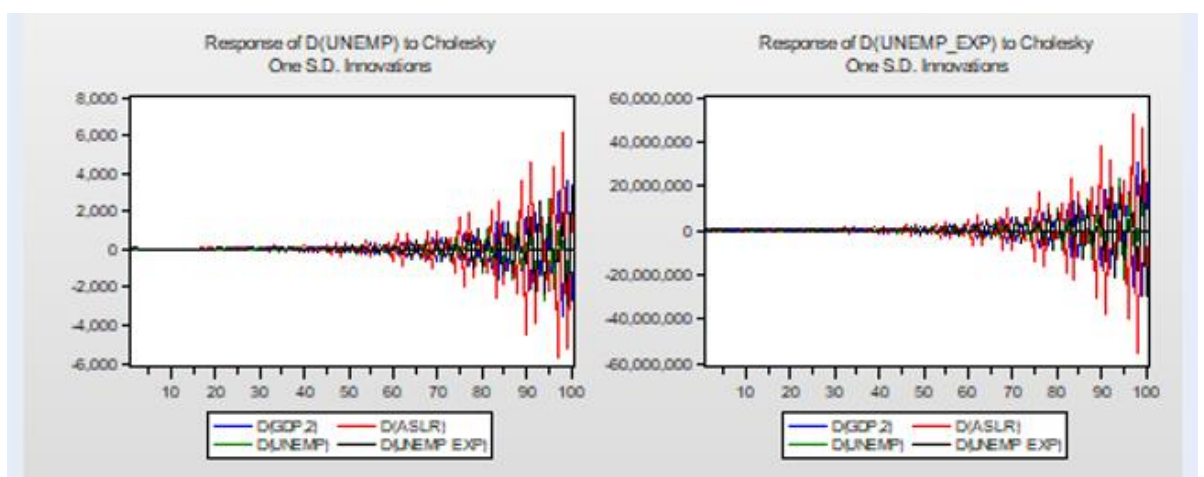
Response of D(UNEMP) to Cholesky
One S.D. Innovations

8,000
6,000
4,000
2,000
0
-2,000
-4,000
-6,000

10 20 30 40 50 60 70 80 90 100

D(GDP 2)
D(ASLR)
D(UNEMP)
D(UNEMP EXP)

Response of D(UNEMP_EXP) to Cholesky
One S.D. Innovations

60,000,000
40,000,000
20,000,000
0
-20,000,000
-40,000,000
-60,000,000

10 20 30 40 50 60 70 80 90 100

D(GDP 2)
D(ASLR)
D(UNEMP)
D(UNEMP EXP)